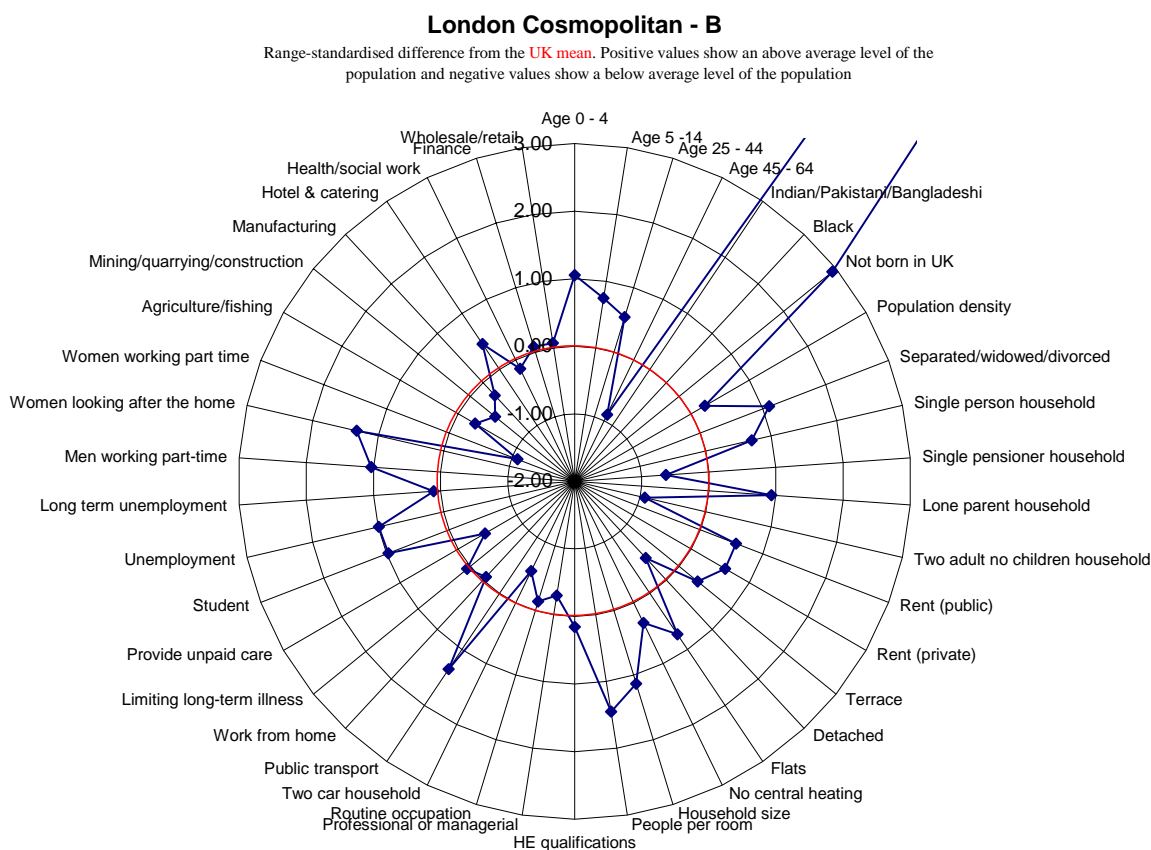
London Cosmopolitan - B

Range-standardised difference from the UK mean. Positive values show an above average level of the population and negative values show a below average level of the population

Age 0 - 4
Age 5 -14
Age 25 - 44
Age 45 - 64
Indian/Pakistani/Bangladeshi
Black
Not born in UK
Population density
Separated/widowed/divorced
Single person household
Single pensioner household
Lone parent household
Two adult no children household
Rent (public)
Rent (private)
Terrace
Detached
Flats
No central heating
Household size
People per room
HE qualifications
Professional or managerial
Routine occupation
Two car household
Public transport
Work from home
Limiting long-term illness
Provide unpaid care
Student
Unemployment
Long term unemployment
Men working part-time
Women looking after the home
Women working part time
Agriculture/fishing
Mining/quarrying/construction
Manufacturing
Hotel & catering
Health/social work
Finance
Wholesale/retail

3.00
2.00
1.00
0.00
-1.00
-2.00